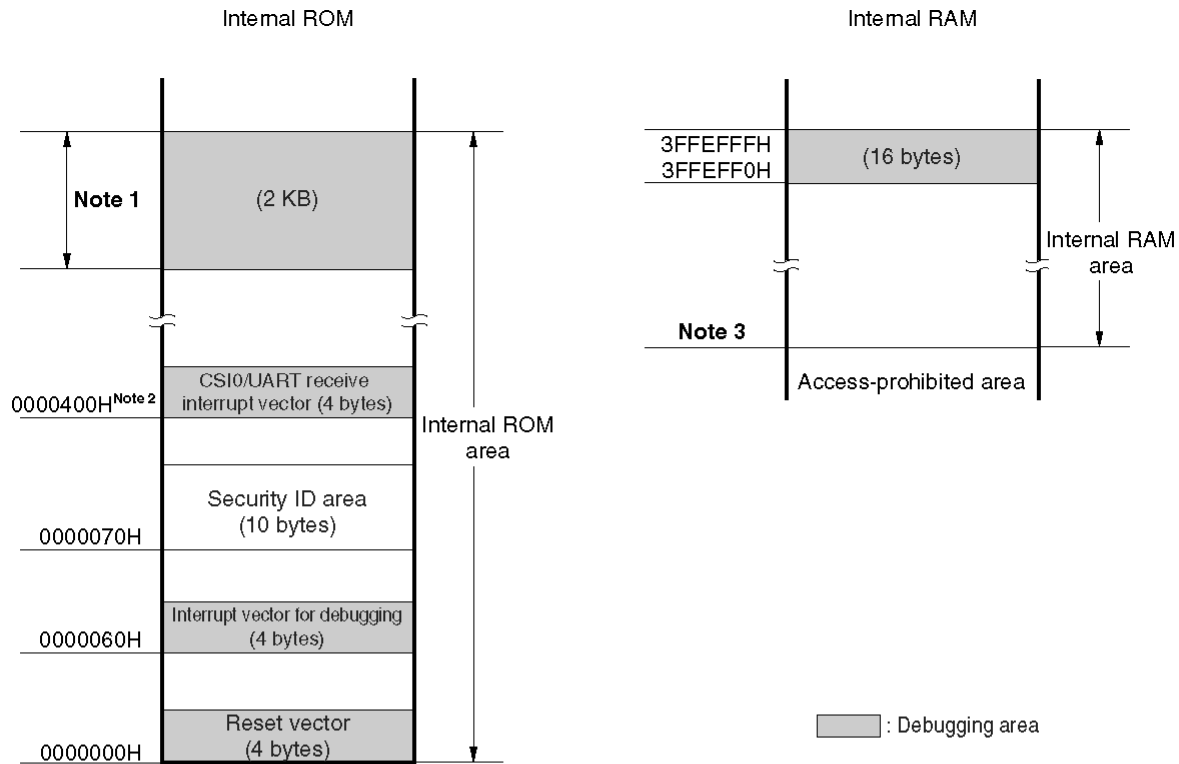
Internal ROM

Internal RAM

Note 1

(2 KB)

CSI0/UART receive interrupt vector (4 bytes)

0000400H$^{Note 2}$

Internal ROM area

Security ID area (10 bytes)

0000070H

Interrupt vector for debugging (4 bytes)

0000060H

Reset vector (4 bytes)

0000000H

3FFEFFFH
3FFEFF0H

(16 bytes)

Internal RAM area

Note 3

Access-prohibited area

: Debugging area